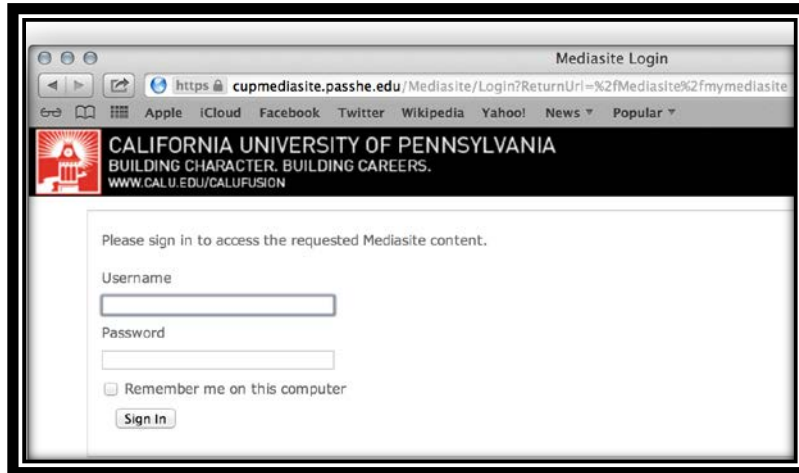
Mediasite Login

https cupmediasite.passhe.edu/Mediasite/Login?ReturnUrl=%2fMediasite%2fmymediasite

Apple iCloud Facebook Twitter Wikipedia Yahoo! News Popular

CALIFORNIA UNIVERSITY OF PENNSYLVANIA
BUILDING CHARACTER. BUILDING CAREERS.
WWW.CALU.EDU/CALUFUSION

Please sign in to access the requested Mediasite content.

Username

Password

Remember me on this computer

Sign In